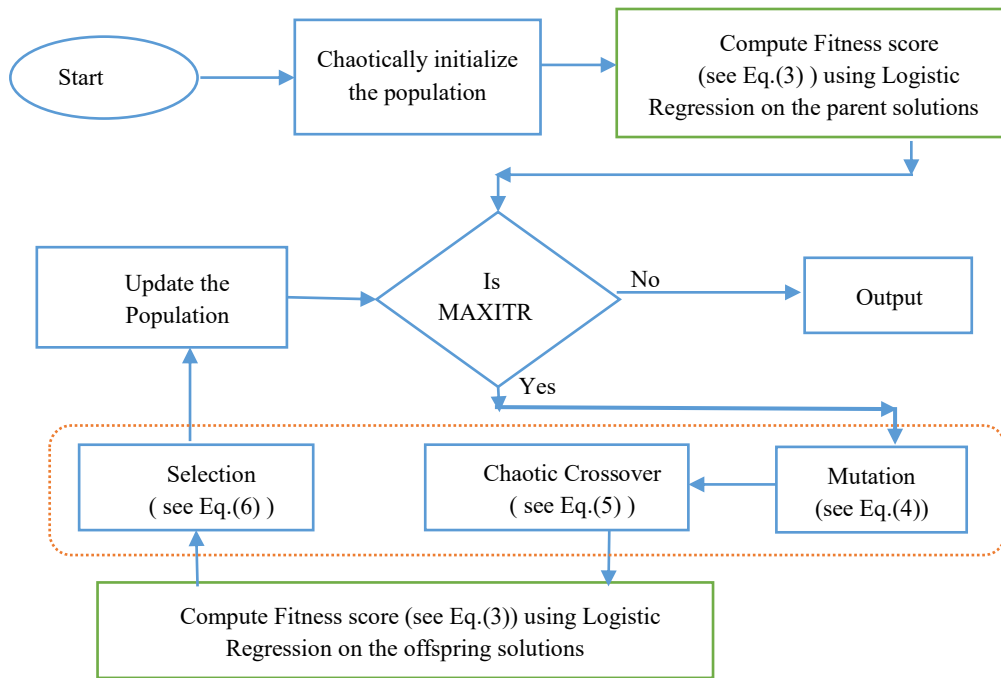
Start

Chaotically initialize the population

Compute Fitness score (see Eq.(3) ) using Logistic Regression on the parent solutions

Update the Population

Is MAXITR

No

Output

Yes

Selection ( see Eq.(6) )

Chaotic Crossover ( see Eq.(5) )

Mutation (see Eq.(4))

Compute Fitness score (see Eq.(3)) using Logistic Regression on the offspring solutions